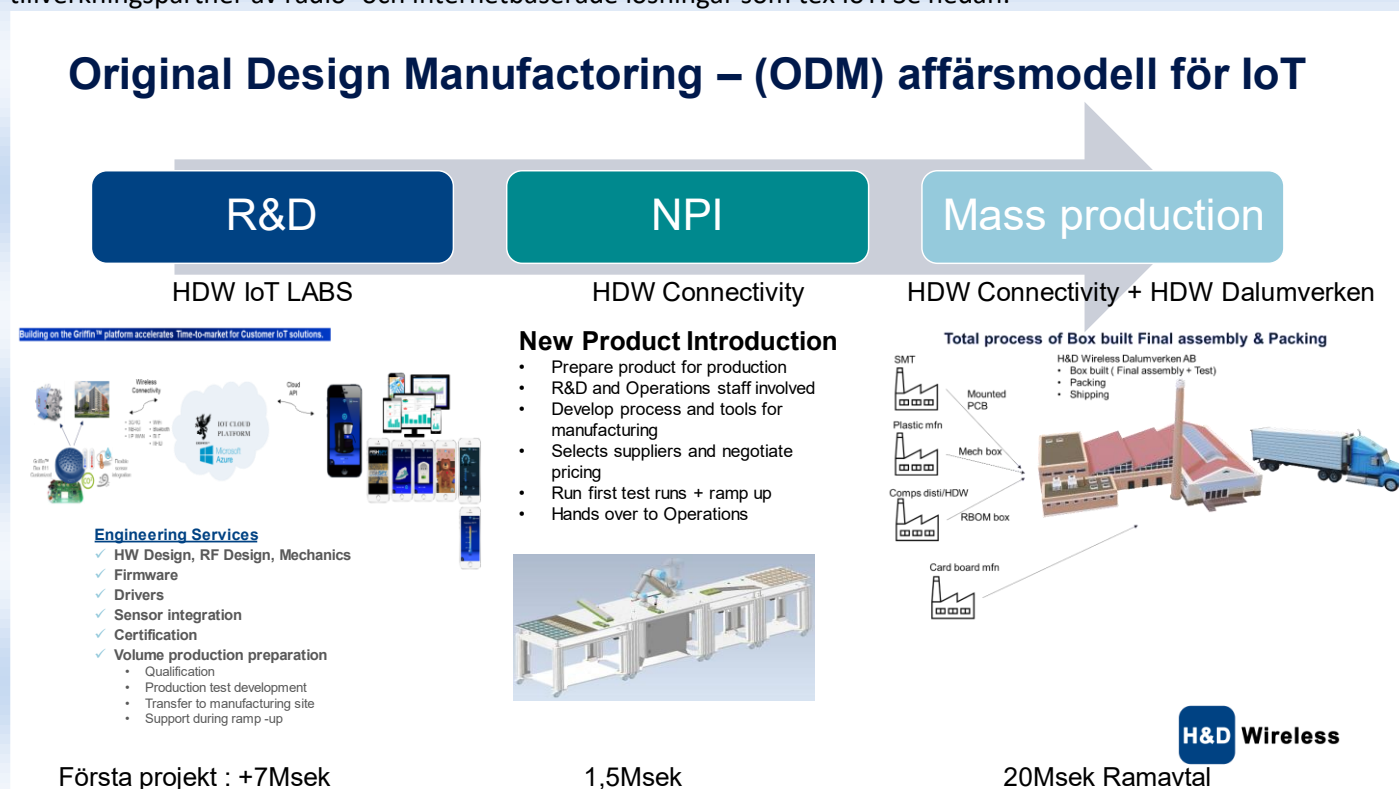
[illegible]

Original Design Manufactoring – (ODM) affärsmodell för IoT

R&D

NPI

Mass production

HDW IoT LABS

HDW Connectivity

HDW Connectivity + HDW Dalumverken

Building on the Griffin™ platform accelerates Time-to-market for Customer IoT solutions.

Wireless Connectivity

Cloud API

IOT CLOUD PLATFORM

Microsoft Azure

Engineering Services
✓ HW Design, RF Design, Mechanics
✓ Firmware
✓ Drivers
✓ Sensor integration
✓ Certification
✓ Volume production preparation
• Qualification
• Production test development
• Transfer to manufacturing site
• Support during ramp -up

New Product Introduction
• Prepare product for production
• R&D and Operations staff involved
• Develop process and tools for manufacturing
• Selects suppliers and negotiate pricing
• Run first test runs + ramp up
• Hands over to Operations

Total process of Box built Final assembly & Packing

SMT

Mounted PCB

Plastic mfn

Mech box

Comps disti/HDW

RBOM box

Card board mfn

H&D Wireless Dalumverken AB
• Box built ( Final assembly + Test)
• Packing
• Shipping

H&D Wireless

Första projekt : +7Msek

1,5Msek

20Msek Ramavtal